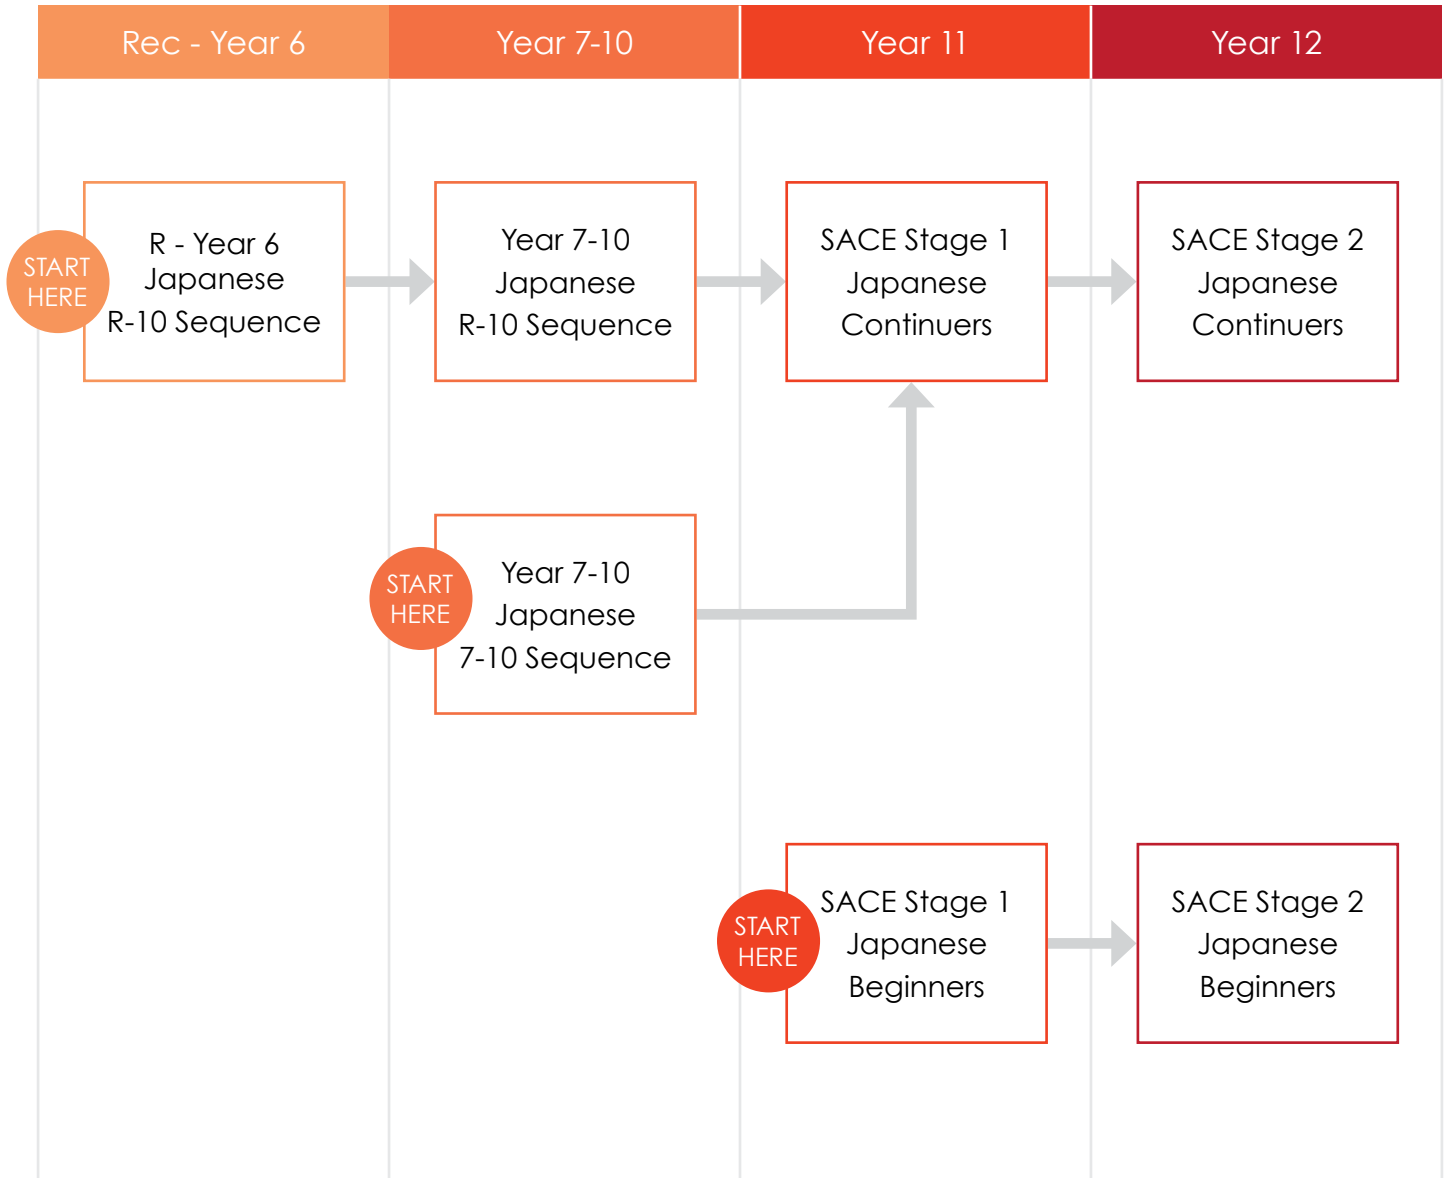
Rec - Year 6

Year 7-10

Year 11

Year 12

START HERE

R - Year 6 Japanese R-10 Sequence

Year 7-10 Japanese R-10 Sequence

SACE Stage 1 Japanese Continuers

SACE Stage 2 Japanese Continuers

START HERE

Year 7-10 Japanese 7-10 Sequence

START HERE

SACE Stage 1 Japanese Beginners

SACE Stage 2 Japanese Beginners